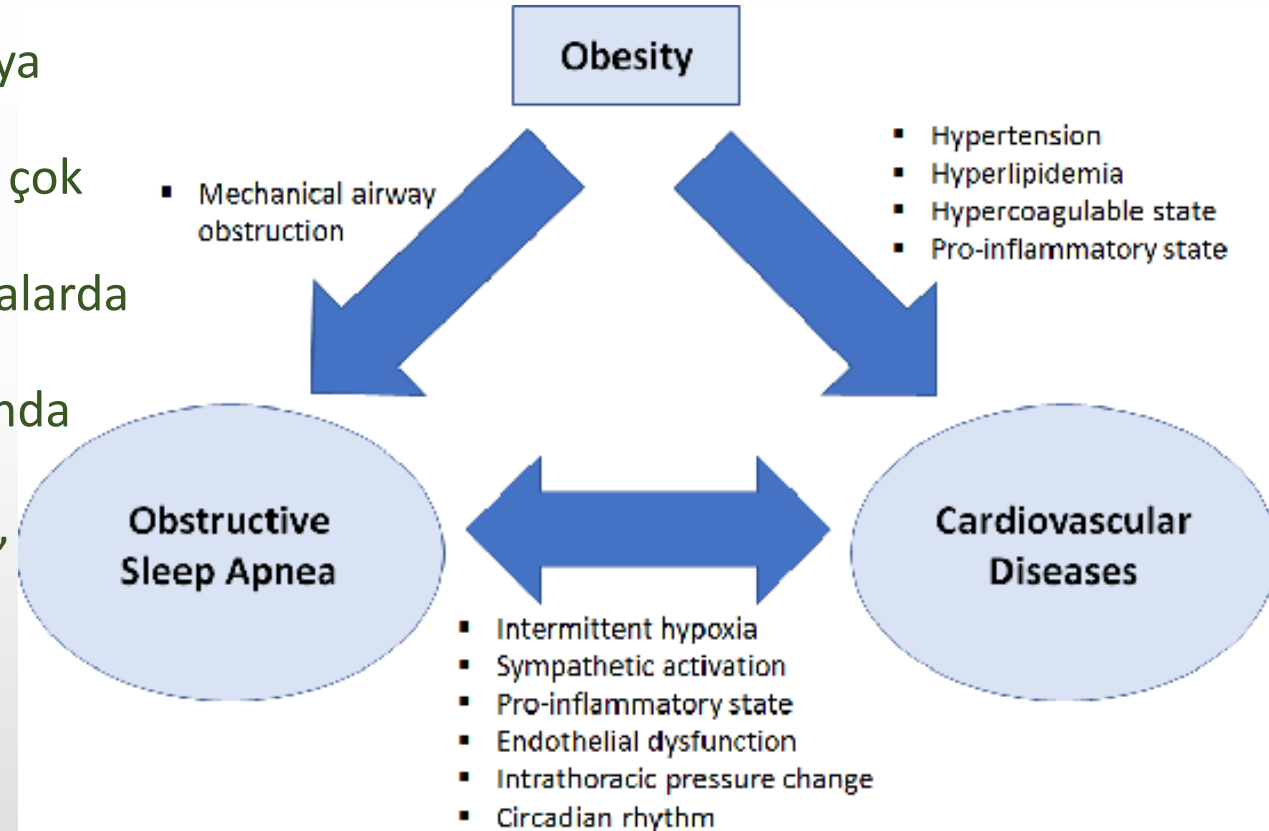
ya

çok

alarda

nda

,

Obesity

- Mechanical airway obstruction

- Hypertension
- Hyperlipidemia
- Hypercoagulable state
- Pro-inflammatory state

Obstructive Sleep Apnea

Cardiovascular Diseases

- Intermittent hypoxia
- Sympathetic activation
- Pro-inflammatory state
- Endothelial dysfunction
- Intrathoracic pressure change
- Circadian rhythm